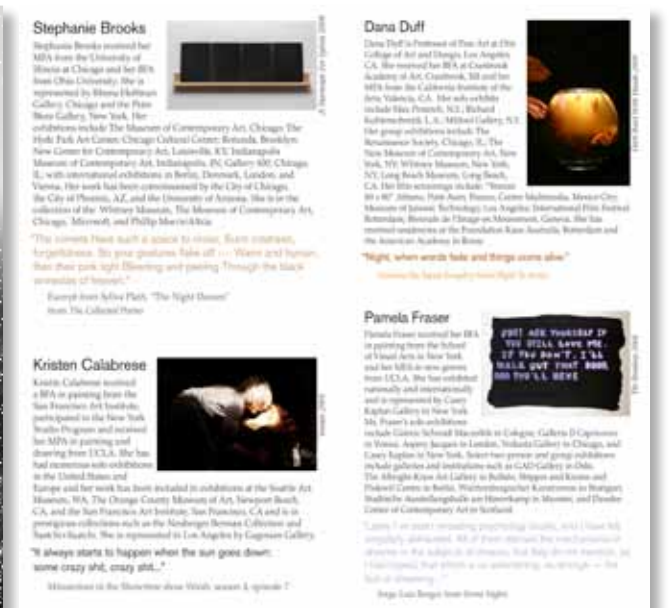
Stephanie Brooks

Stephanie Brooks received her MFA from the University of Illinois at Chicago and her BFA from Ohio University. She is represented by Rhona Hoffman Gallery, Chicago and the Peter Blum Gallery, New York. Her exhibitions include The Museum of Contemporary Art, Chicago; The Hyde Park Art Center, Chicago Cultural Center; Rotunda, Brooklyn; New Center for Contemporary Art, Louisville, KY; Indianapolis Museum of Art, Indianapolis, IN; Gallery 400, Chicago, IL; with international exhibitions in Berlin, Denmark, London, and Vienna. Her work has been commissioned by the City of Chicago, the City of Phoenix, AZ, and the University of Arizona. She is in the collection of the Whitney Museum, The Museum of Contemporary Art, Chicago, Microsoft, and Phillip Morris/Altria.

"The comets have such a space to cross, Such coldness, forgetfulness. So your gestures flake off — Warm and human, then their pink light Bleeding and peeling Through the black amnesias of heaven."

Excerpt from Sylvia Plath, "The Night Dances" from The Collected Poems

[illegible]

Dana Duff

Dana Duff is Professor of Fine Art at Otis College of Art and Design, Los Angeles, CA. She received her MFA at Cranbrook Academy of Art, Cranbrook, MI and her MFA from the California Institute of the Arts, Valencia, CA. Her solo exhibits include Max Protetch, N.Y.; Richard Kuhlenschmidt, L.A.; Milford Gallery, N.Y. Her group exhibitions include The Renaissance Society, Chicago, IL; The New Museum of Contemporary Art, New York, NY; Whitney Museum, New York, NY; Long Beach Museum, Long Beach, CA. Her film screenings include: "Venice 89 x 80" Athens; Palm Beach, Florence; Centro Multimedia, Mexico City; Museum of Jurassic Technology, Los Angeles; International Film Festival Rotterdam, Biennale de l'Image en Mouvement, Geneva. She has received residencies at the Foundation Rasa Australia, Rotterdam and the American Academy in Rome.

"Night, when words fade and things come alive."

Antoine de Saint-Exupéry from Night Flight

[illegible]

Kristen Calabrese

Kristin Calabrese received a BFA in painting from the San Francisco Art Institute, participated in the Whitney Independent Study Program and received her MFA in painting and drawing from UCLA. She has had numerous solo exhibitions in the United States and Europe and her work has been included in exhibitions at the Seattle Art Museum, WA, The Orange County Museum of Art, Newport Beach, CA, and the San Francisco Art Institute, San Francisco, CA and is in prestigious collections such as the Neuberger Berman Collection and Saatchi Saatchi. She is represented in Los Angeles by Cognoscenti Gallery.

"It always starts to happen when the sun goes down: some crazy shit, crazy shit..."

Miranda from the Showtime show Weeds, season 3, episode 7

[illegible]

Pamela Fraser

Pamela Fraser received her BFA in painting from the School of Visual Arts in New York and her MFA in new genres from UCLA. She has exhibited nationally and internationally and is represented by Casey Kaplan Gallery in New York. Ms. Fraser's solo exhibitions include Galerie Schmidt Maczollek in Cologne, Galleria D'Ogenzone in Verona, Asprey Jacques in London, Yokota Gallery in Chicago, and Casey Kaplan in New York. Select two person and group exhibitions include galleries and institutions such as GAD Gallery in Oslo, The Albright-Knox Art Gallery in Buffalo, Shipps and Kasten and Podewil Centre in Berlin, Wurttembergischer Kunstverein in Stuttgart, Stadtische Ausstellungshalle am Hawerkamp in Munster, and Dundee Center of Contemporary Art in Scotland.

JUST ASK YOURSELF IF YOU STILL LOVE ME. IF YOU DON'T, I'LL WALK OUT THAT DOOR, AND YOU'LL NEVE

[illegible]

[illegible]

Jorge Luis Borges from Seven Nights